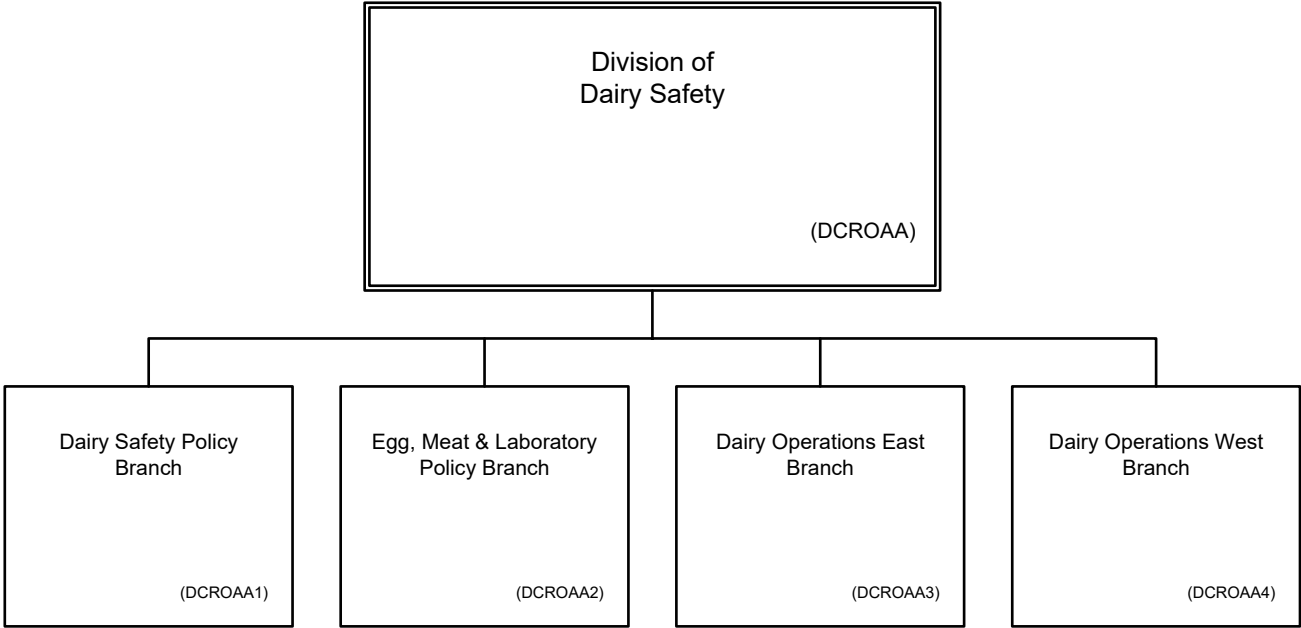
Division of
Dairy Safety

(DCROAA)

Dairy Safety Policy Branch

(DCROAA1)

Egg, Meat & Laboratory Policy Branch

(DCROAA2)

Dairy Operations East Branch

(DCROAA3)

Dairy Operations West Branch

(DCROAA4)